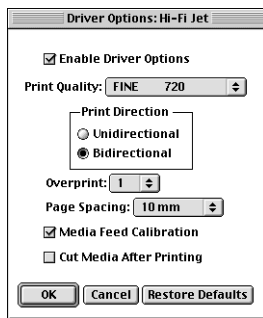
Driver Options: Hi-Fi Jet

☑ Enable Driver Options

Print Quality: FINE 720

Print Direction
○ Unidirectional
◉ Bidirectional

Overprint: 1

Page Spacing: 10 mm

☑ Media Feed Calibration

☐ Cut Media After Printing

OK | Cancel | Restore Defaults